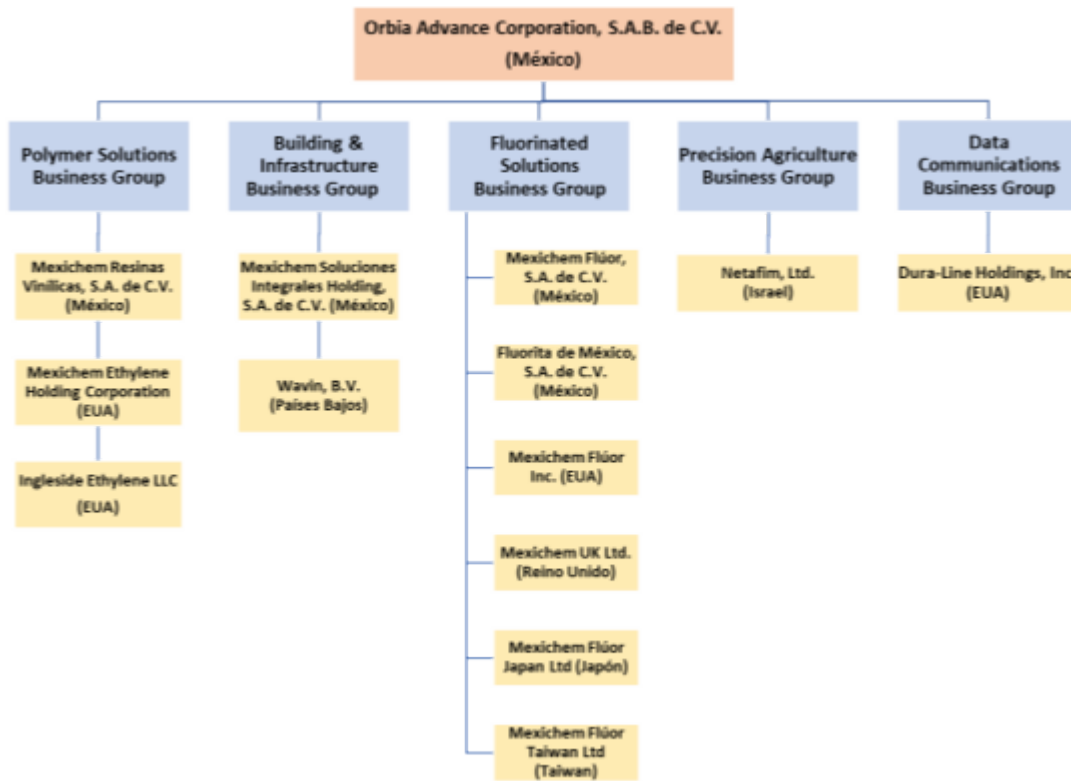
Orbia Advance Corporation, S.A.B. de C.V.
(México)

Polymer Solutions Business Group

Building & Infrastructure Business Group

Fluorinated Solutions Business Group

Precision Agriculture Business Group

Data Communications Business Group

Mexichem Resinas Vinílicas, S.A. de C.V. (México)

Mexichem Ethylene Holding Corporation (EUA)

Ingleside Ethylene LLC (EUA)

Mexichem Soluciones Integrales Holding, S.A. de C.V. (México)

Wavin, B.V. (Países Bajos)

Mexichem Flúor, S.A. de C.V. (México)

Fluorita de México, S.A. de C.V. (México)

Mexichem Flúor Inc. (EUA)

Mexichem UK Ltd. (Reino Unido)

Mexichem Flúor Japan Ltd (Japón)

Mexichem Flúor Taiwan Ltd (Taiwan)

Netafim, Ltd. (Israel)

Dura-Line Holdings, Inc (EUA)